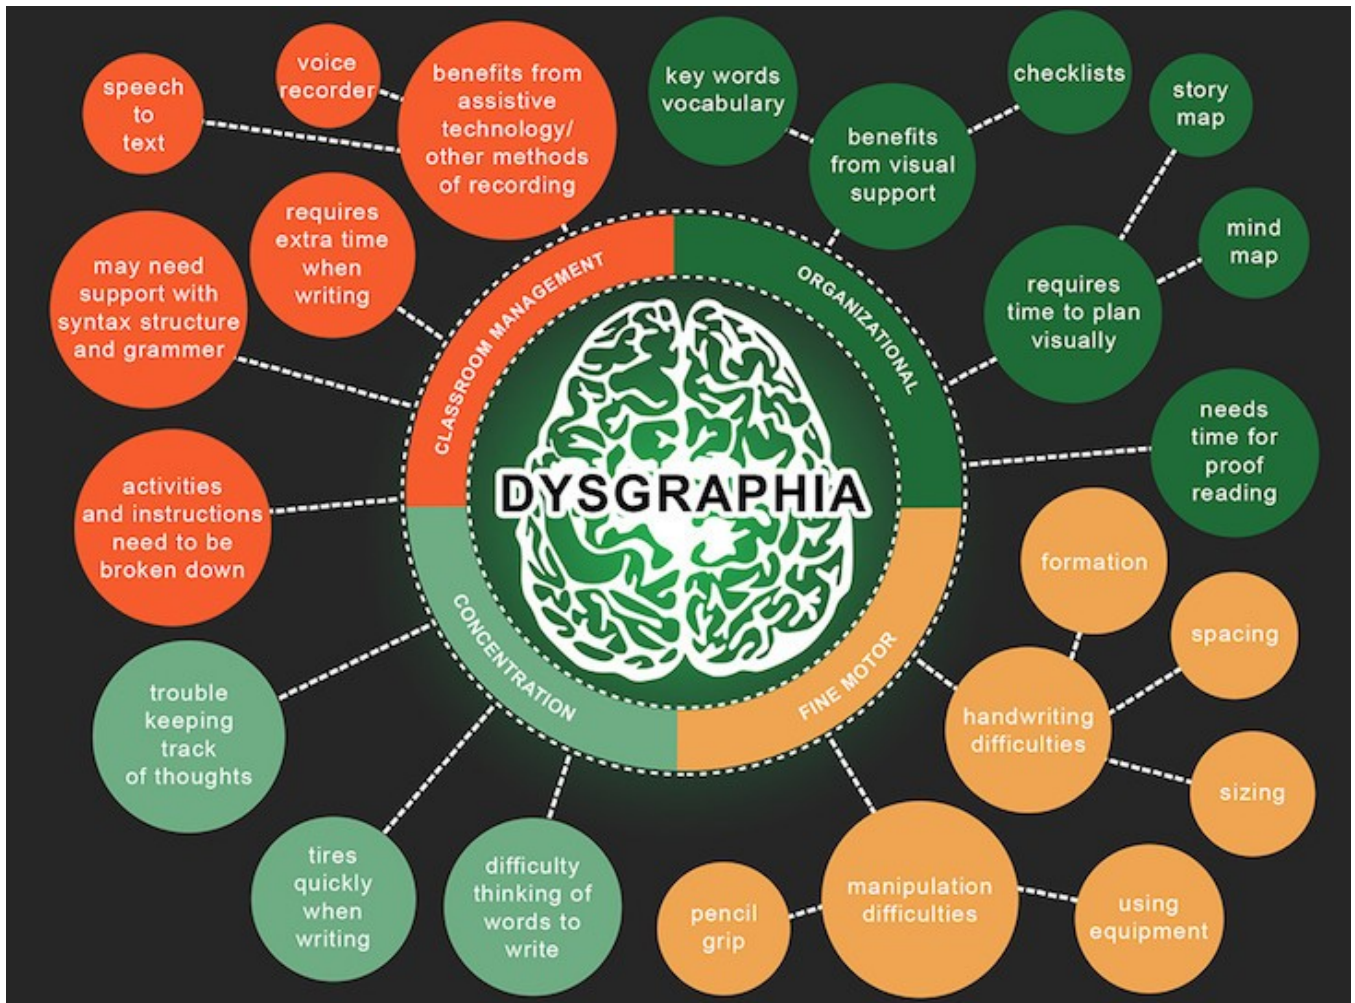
DYSGRAPHIA

CLASSROOM MANAGEMENT

ORGANIZATIONAL

CONCENTRATION

FINE MOTOR

speech to text

voice recorder

benefits from assistive technology/ other methods of recording

requires extra time when writing

may need support with syntax structure and grammer

activities and instructions need to be broken down

key words vocabulary

benefits from visual support

checklists

story map

mind map

requires time to plan visually

needs time for proof reading

trouble keeping track of thoughts

tires quickly when writing

difficulty thinking of words to write

formation

spacing

handwriting difficulties

sizing

pencil grip

manipulation difficulties

using equipment